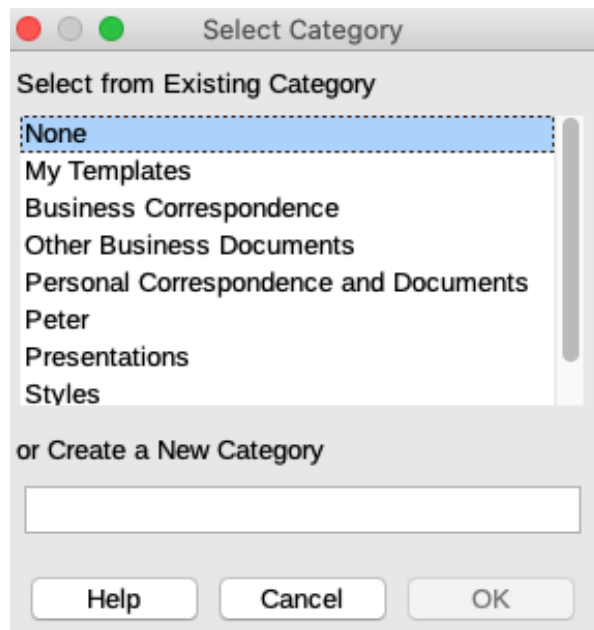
Select Category

Select from Existing Category

None
My Templates
Business Correspondence
Other Business Documents
Personal Correspondence and Documents
Peter
Presentations
Styles

or Create a New Category

Help Cancel OK